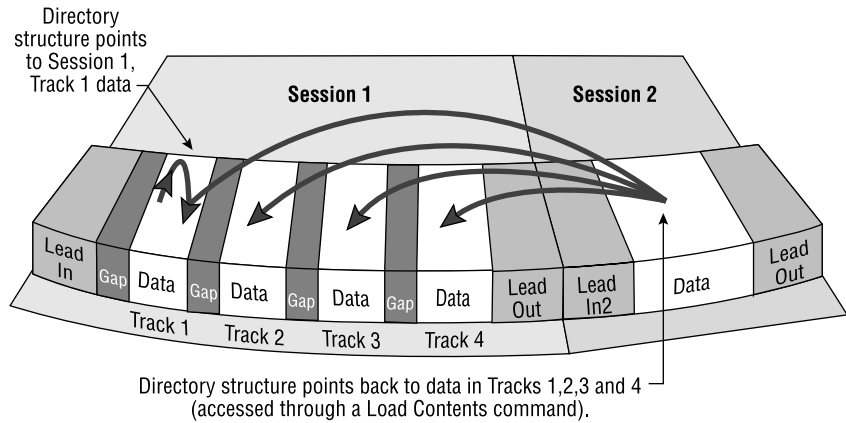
Directory structure points to Session 1, Track 1 data

Session 1

Session 2

Lead In

Gap

Data

Gap

Data

Gap

Data

Gap

Data

Lead Out

Lead In2

Data

Lead Out

Track 1

Track 2

Track 3

Track 4

Directory structure points back to data in Tracks 1,2,3 and 4 (accessed through a Load Contents command).